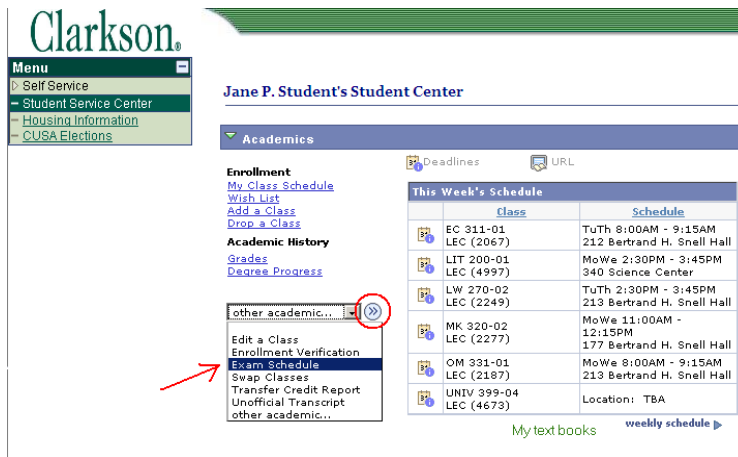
Clarkson.

Menu
Self Service
Student Service Center
Housing Information
CUSA Elections

Jane P. Student's Student Center

Academics

Enrollment
My Class Schedule
Wish List
Add a Class
Drop a Class

Academic History
Grades
Degree Progress

other academic...

Edit a Class
Enrollment Verification
Exam Schedule
Swap Classes
Transfer Credit Report
Unofficial Transcript
other academic...

Deadlines
URL

This Week's Schedule

| | Class | Schedule |
|---|---|---|
| | EC 311-01 LEC (2067) | TuTh 8:00AM - 9:15AM 212 Bertrand H. Snell Hall |
| | LIT 200-01 LEC (4997) | MoWe 2:30PM - 3:45PM 340 Science Center |
| | LW 270-02 LEC (2249) | TuTh 2:30PM - 3:45PM 213 Bertrand H. Snell Hall |
| | MK 320-02 LEC (2277) | MoWe 11:00AM - 12:15PM 177 Bertrand H. Snell Hall |
| | OM 331-01 LEC (2187) | MoWe 8:00AM - 9:15AM 213 Bertrand H. Snell Hall |
| | UNIV 399-04 LEC (4673) | Location: TBA |

My text books
weekly schedule